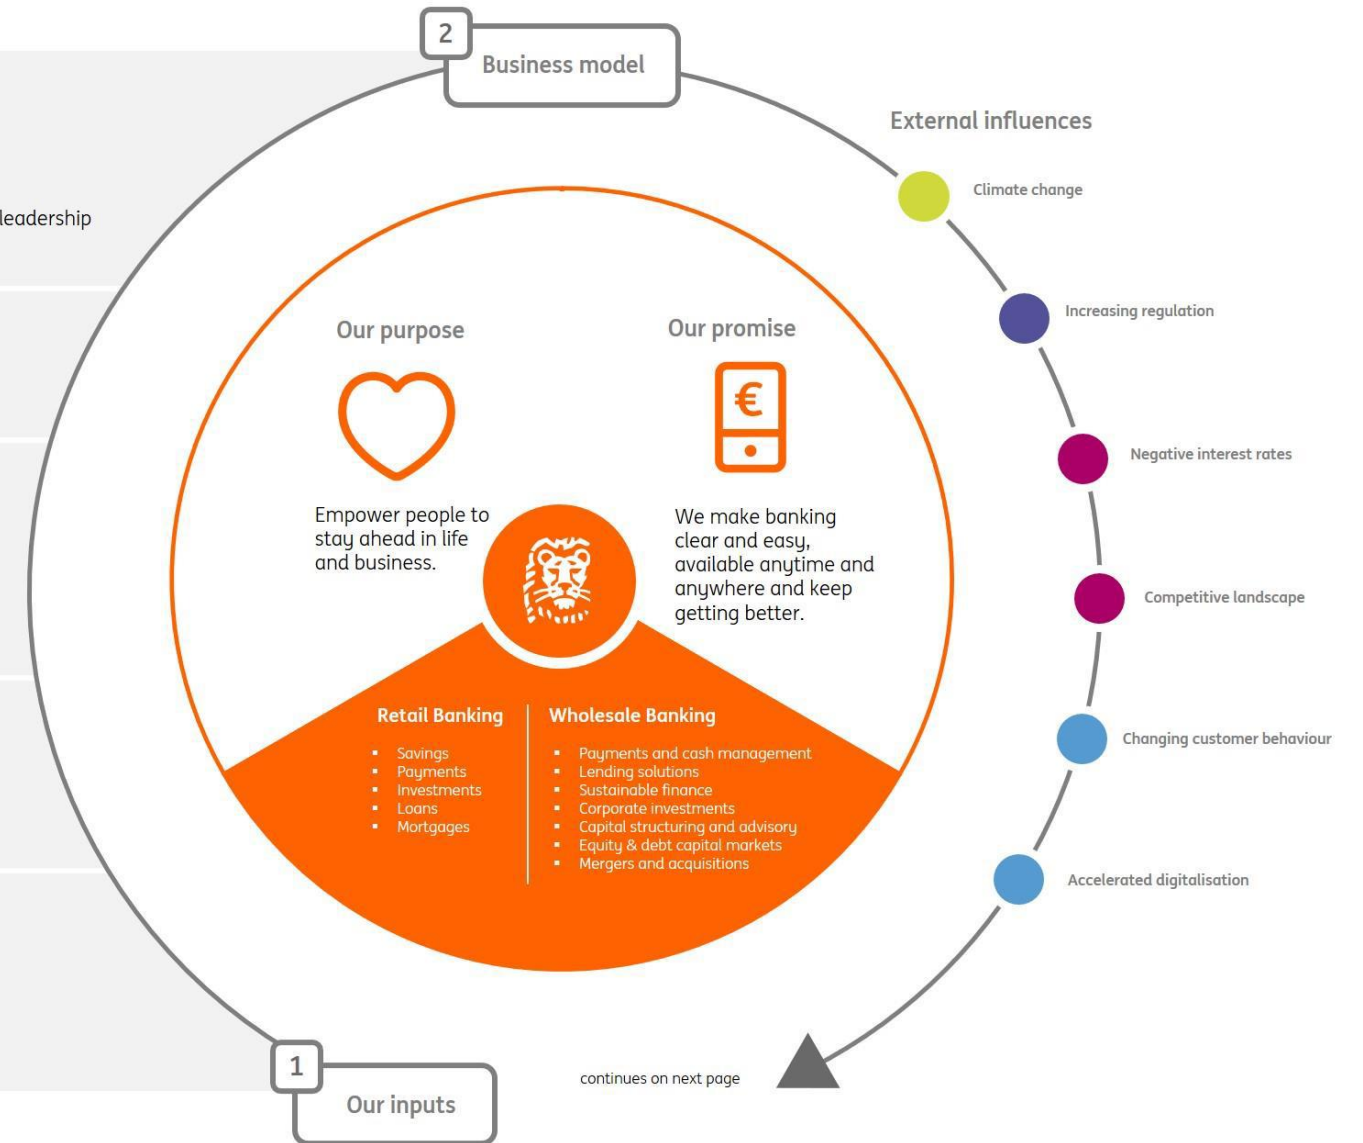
leadership

2 Business model

External influences

Climate change

Increasing regulation

Negative interest rates

Competitive landscape

Changing customer behaviour

Accelerated digitalisation

Our purpose

Empower people to stay ahead in life and business.

Our promise

We make banking clear and easy, available anytime and anywhere and keep getting better.

Retail Banking
- Savings
- Payments
- Investments
- Loans
- Mortgages

Wholesale Banking
- Payments and cash management
- Lending solutions
- Sustainable finance
- Corporate investments
- Capital structuring and advisory
- Equity & debt capital markets
- Mergers and acquisitions

1 Our inputs

continues on next page